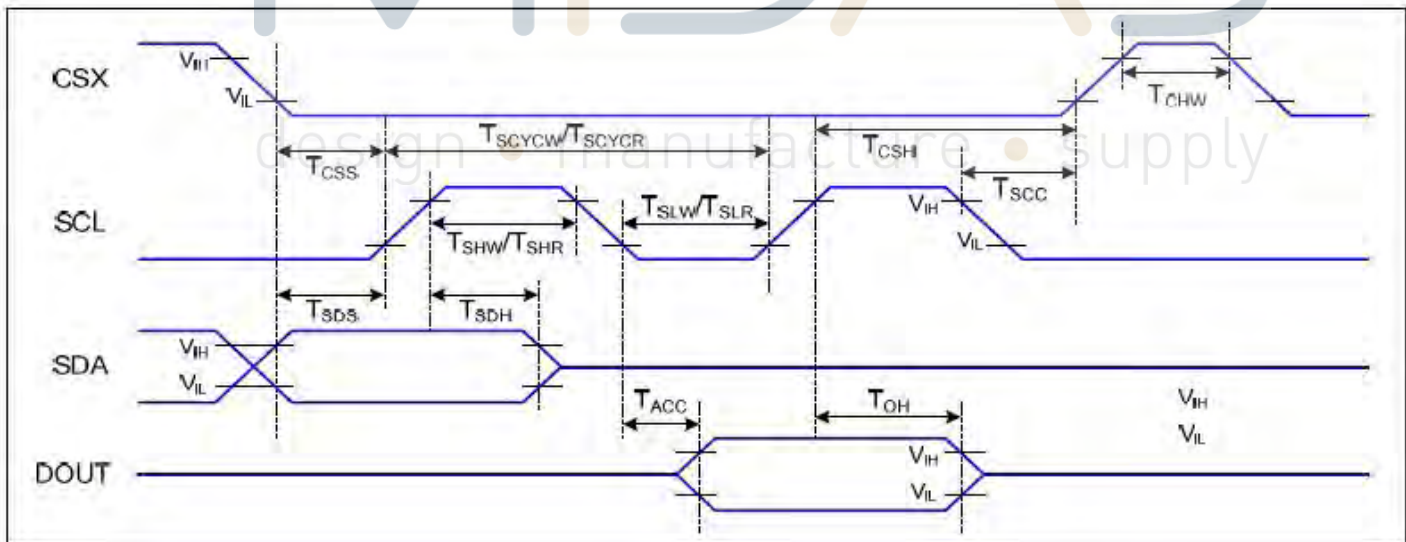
design • manufacture • supply

CSX

$V_{IH}$

$V_{IL}$

$T_{CHW}$

$T_{SCYCW}/T_{SCYCR}$

$T_{CSH}$

$T_{CSS}$

$T_{SCC}$

SCL

$T_{SLW}/T_{SLR}$

$V_{IH}$

$T_{SHW}/T_{SHR}$

$V_{IL}$

$T_{SDS}$

$T_{SDH}$

SDA

$V_{IH}$

$V_{IL}$

$T_{ACC}$

$T_{OH}$

$V_{IH}$

$V_{IL}$

DOUT

$V_{IH}$

$V_{IL}$